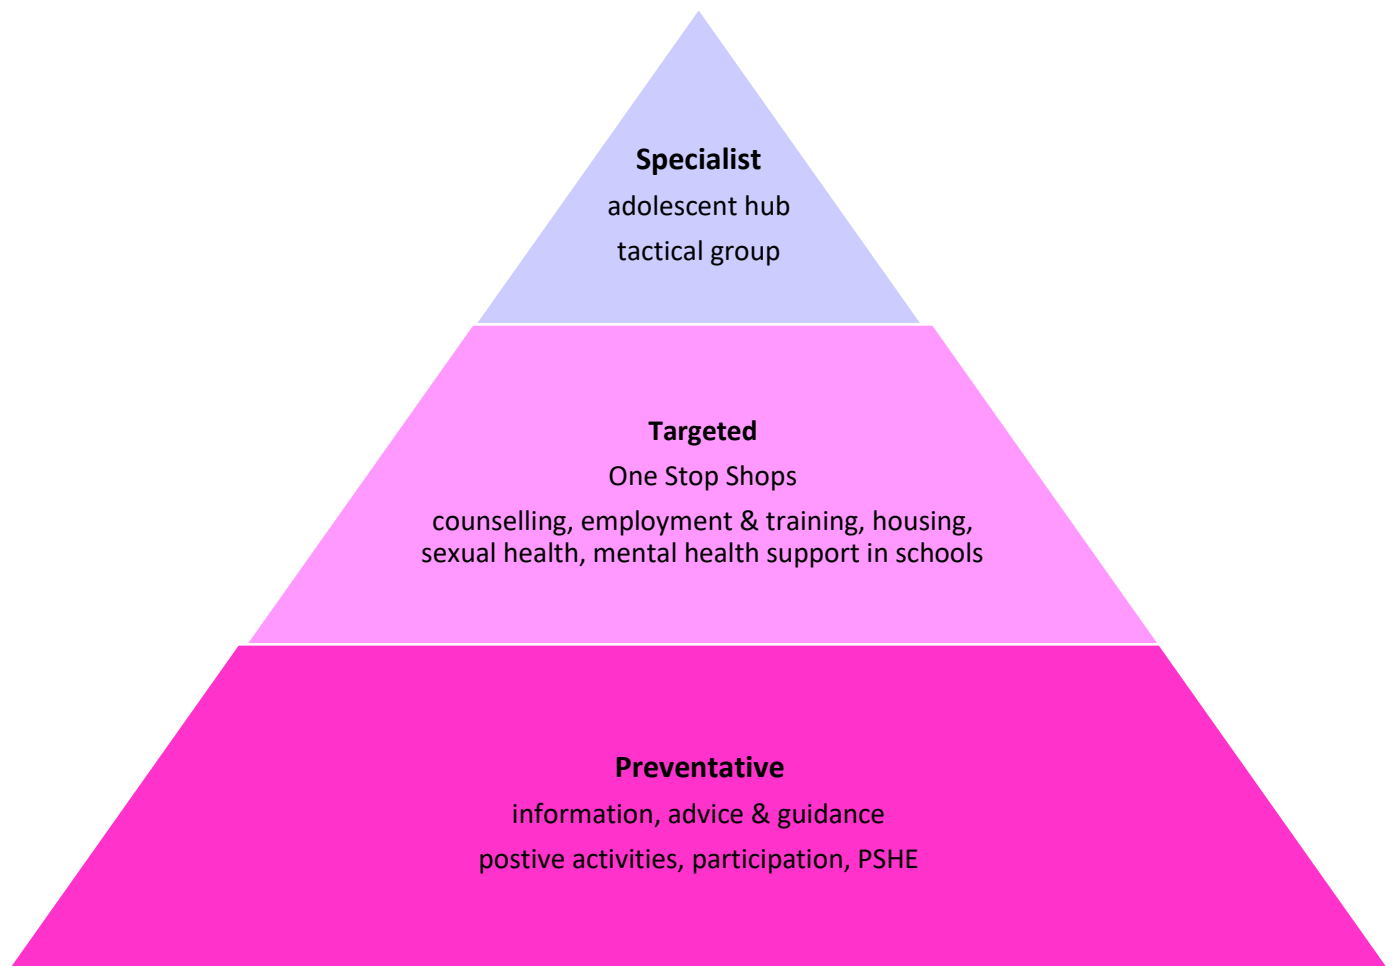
**Specialist**

adolescent hub

tactical group

**Targeted**

One Stop Shops

counselling, employment & training, housing, sexual health, mental health support in schools

**Preventative**

information, advice & guidance

postive activities, participation, PSHE